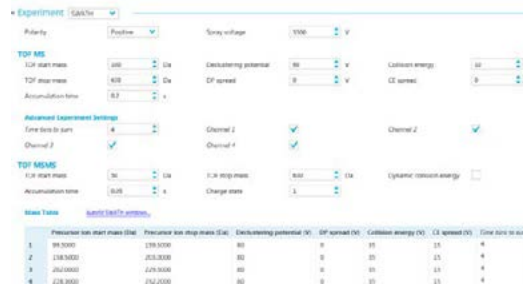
Experiment SWATH

Polarity Positive Spray voltage 5500 V

TOF MS

TOF start mass 100 Da Declustering potential 80 V Collision energy 10

TOF stop mass 400 Da DP spread 0 V CE spread 0

Accumulation time 0.2 s

Advanced Experiment Settings

Time bins to sum 4 Channel 1 ✓ Channel 2 ✓

Channel 3 ✓ Channel 4 ✓

TOF MSMS

TOF start mass 50 Da TOF stop mass 400 Da Dynamic collision energy

Accumulation time 0.05 s Charge state 1

Mass Table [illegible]

| | Precursor ion start mass (Da) | Precursor ion stop mass (Da) | Declustering potential (V) | DP spread (V) | Collision energy (V) | CE spread (V) | Time bins to su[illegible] |
|---|---|---|---|---|---|---|---|
| 1 | 99.5000 | 159.5000 | 80 | 0 | 35 | 15 | 4 |
| 2 | 158.5000 | 203.0000 | 80 | 0 | 35 | 15 | 4 |
| 3 | 202.0000 | 229.5000 | 80 | 0 | 35 | 15 | 4 |
| 4 | 228.5000 | 252.2000 | 80 | 0 | 35 | 15 | 4 |